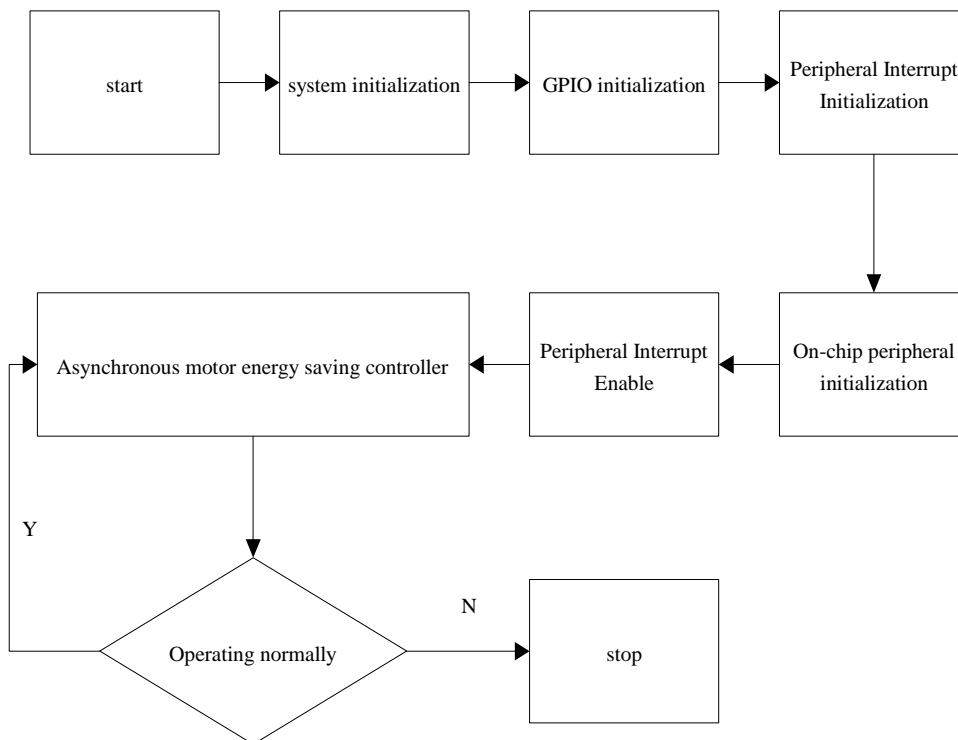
start

system initialization

GPIO initialization

Peripheral Interrupt Initialization

On-chip peripheral initialization

Peripheral Interrupt Enable

Asynchronous motor energy saving controller

Y

Operating normally

N

stop